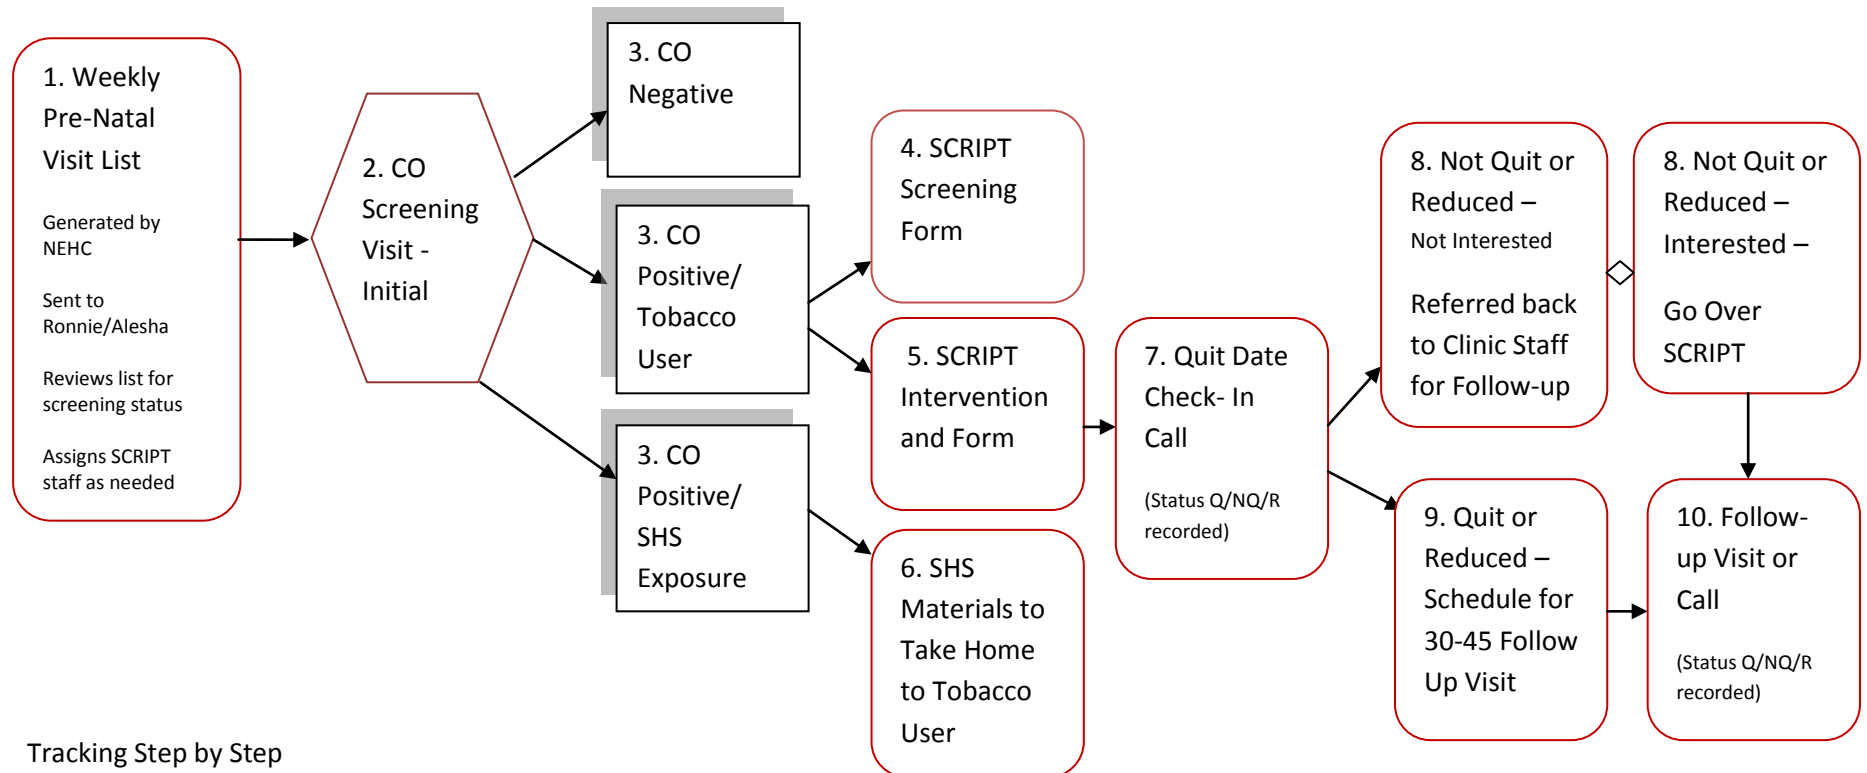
1. Weekly Pre-Natal Visit List

Generated by NEHC

Sent to Ronnie/Alesha

Reviews list for screening status

Assigns SCRIPT staff as needed

2. CO Screening Visit - Initial

3. CO Negative

3. CO Positive/ Tobacco User

3. CO Positive/ SHS Exposure

4. SCRIPT Screening Form

5. SCRIPT Intervention and Form

6. SHS Materials to Take Home to Tobacco User

7. Quit Date Check- In Call

(Status Q/NQ/R recorded)

8. Not Quit or Reduced – Not Interested

Referred back to Clinic Staff for Follow-up

8. Not Quit or Reduced – Interested –

Go Over SCRIPT

9. Quit or Reduced – Schedule for 30-45 Follow Up Visit

10. Follow-up Visit or Call

(Status Q/NQ/R recorded)

Tracking Step by Step